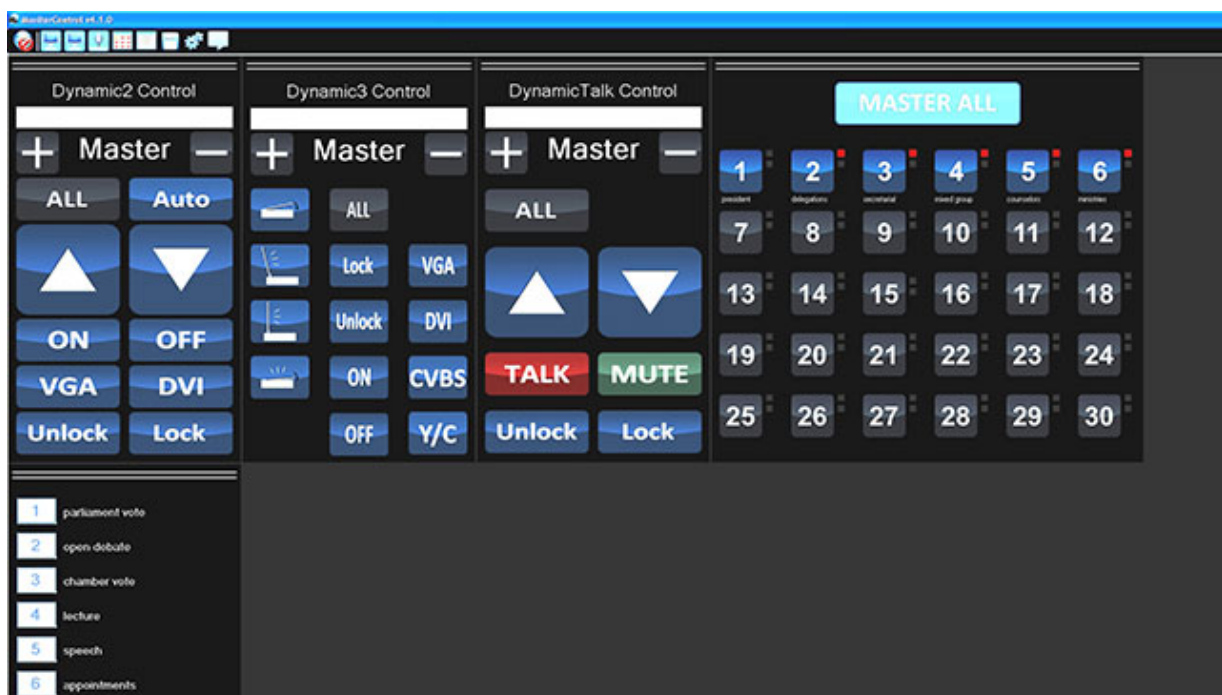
MasterControl v4.1.0

Dynamic2 Control

+ Master —

ALL Auto

ON OFF

VGA DVI

Unlock Lock

Dynamic3 Control

+ Master —

ALL

Lock VGA

Unlock DVI

ON CVBS

OFF Y/C

DynamicTalk Control

+ Master —

ALL

TALK MUTE

Unlock Lock

MASTER ALL

| 1 | 2 | 3 | 4 | 5 | 6 |
|---|---|---|---|---|---|
| president | delegations | secretariat | mixed group | counselors | ministries |
| 7 | 8 | 9 | 10 | 11 | 12 |
| 13 | 14 | 15 | 16 | 17 | 18 |
| 19 | 20 | 21 | 22 | 23 | 24 |
| 25 | 26 | 27 | 28 | 29 | 30 |

1 parliament vote
2 open debate
3 chamber vote
4 lecture
5 speech
6 appointments